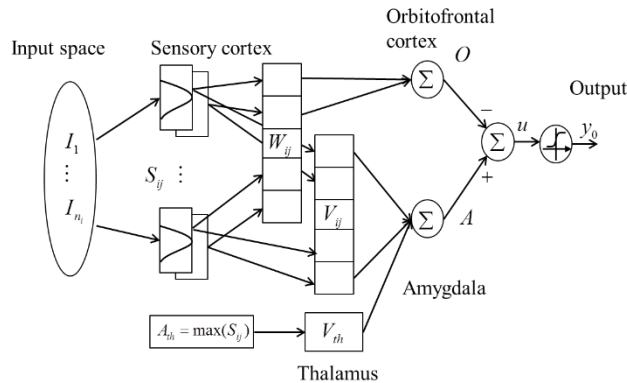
Input space

Sensory cortex

Orbitofrontal cortex

$O$

Output

$I_1$

$\vdots$

$I_{n_i}$

$S_{ij}$ $\vdots$

$W_{ij}$

$V_{ij}$

$\Sigma$

$\Sigma$

$\Sigma$

$-$

$+$

$u$

$y_0$

$A$

Amygdala

$A_{th} = \max(S_{ij})$

$V_{th}$

Thalamus